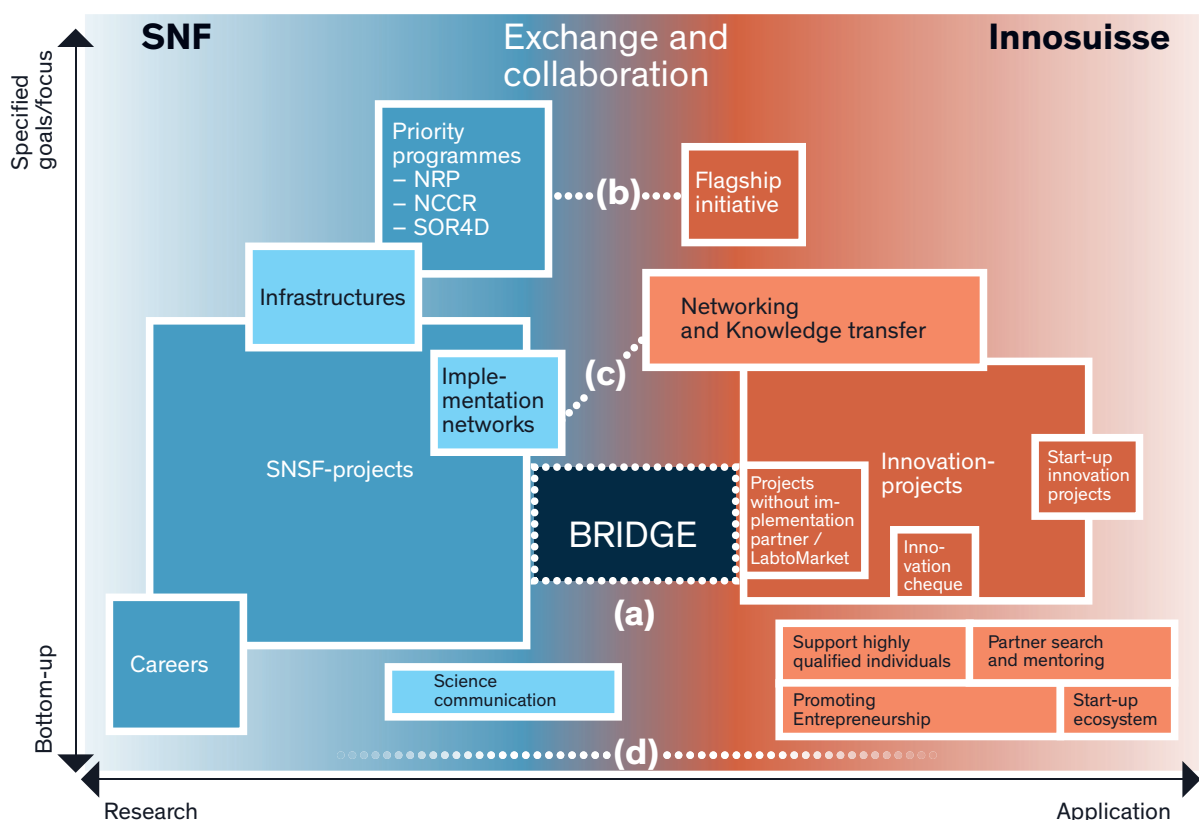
SNF

Exchange and collaboration

Innosuisse

Specified goals/focus

Priority programmes
– NRP
– NCCR
– SOR4D

(b)

Flagship initiative

Infrastructures

Networking and Knowledge transfer

Implementation networks

(c)

SNSF-projects

Innovation-projects

Start-up innovation projects

BRIDGE

Projects without implementation partner / LabtoMarket

Innovation cheque

(a)

Careers

Support highly qualified individuals

Partner search and mentoring

Science communication

Promoting Entrepreneurship

Start-up ecosystem

Bottom-up

(d)

Research

Application